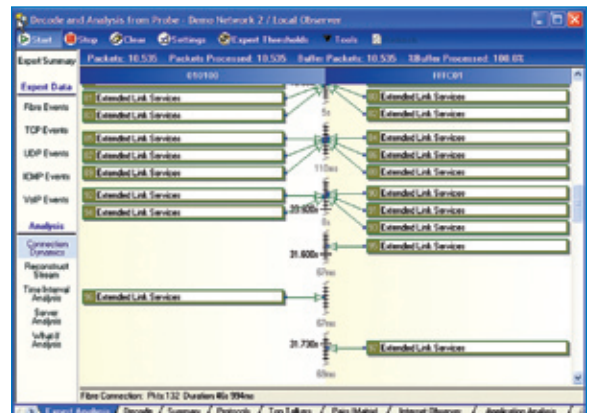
Decode and Analysis from Probe - Demo Network 2 / Local Observer

Start Stop Clear Settings Expert Thresholds Tools

Expert Summary Packets: 10,535 Packets Processed: 10,535 Buffer Packets: 10,535 %Buffer Processed: 100.0%

010100

111C01

Expert Data

Fibre Events

TCP Events

UDP Events

ICMP Events

VoIP Events

Analysis

Connection Dynamics

Reconstruct Stream

Time Interval Analysis

Server Analysis

What-If Analysis

Extended Link Services

Extended Link Services

Extended Link Services

Extended Link Services

Extended Link Services

Extended Link Services

Extended Link Services

Extended Link Services

Extended Link Services

Extended Link Services

Extended Link Services

Extended Link Services

Extended Link Services

Extended Link Services

Extended Link Services

Extended Link Services

Extended Link Services

Extended Link Services

5s

110ms

20.600s

31.600s

67ms

67ms

31.730s

69ms

Fibre Connection: Pkts:132 Duration:46s 994ms

Expert Analysis / Decode / Summary / Protocols / Top Talkers / Peer (Matrix) / Internet Observer / Application Analysis /